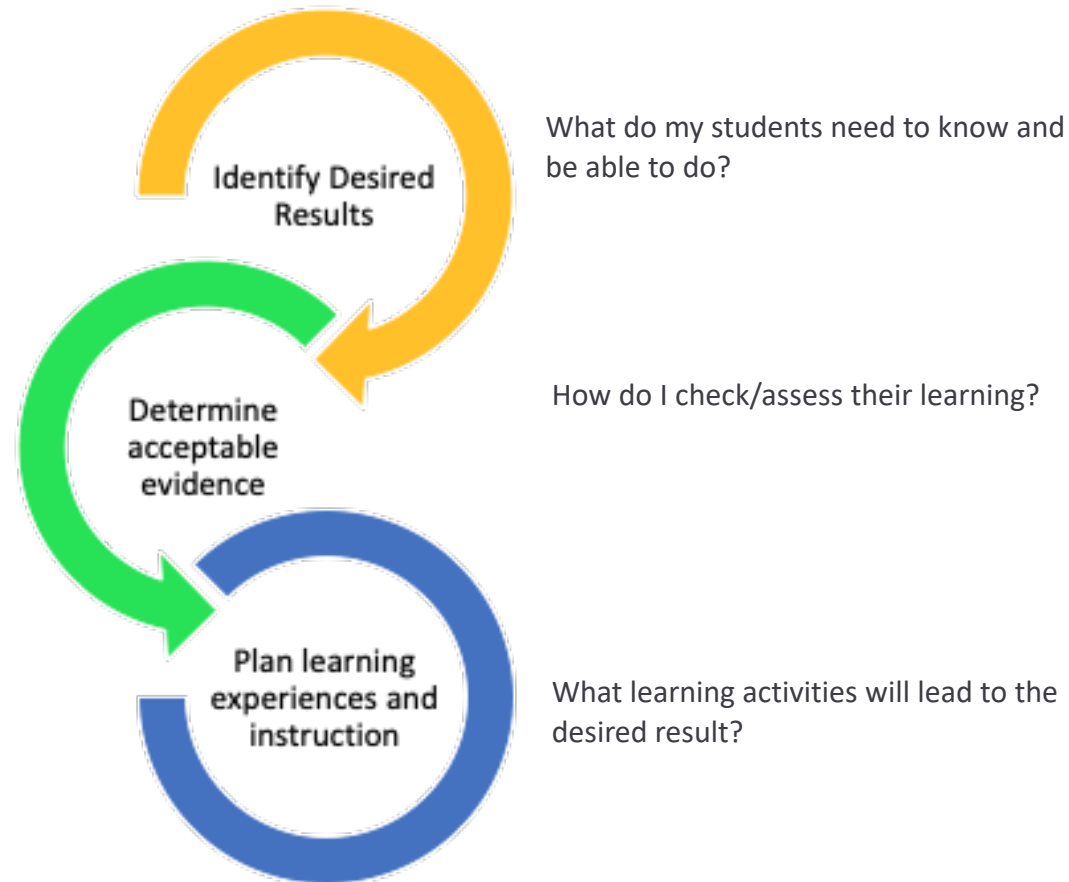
Identify Desired Results

What do my students need to know and be able to do?

Determine acceptable evidence

How do I check/assess their learning?

Plan learning experiences and instruction

What learning activities will lead to the desired result?